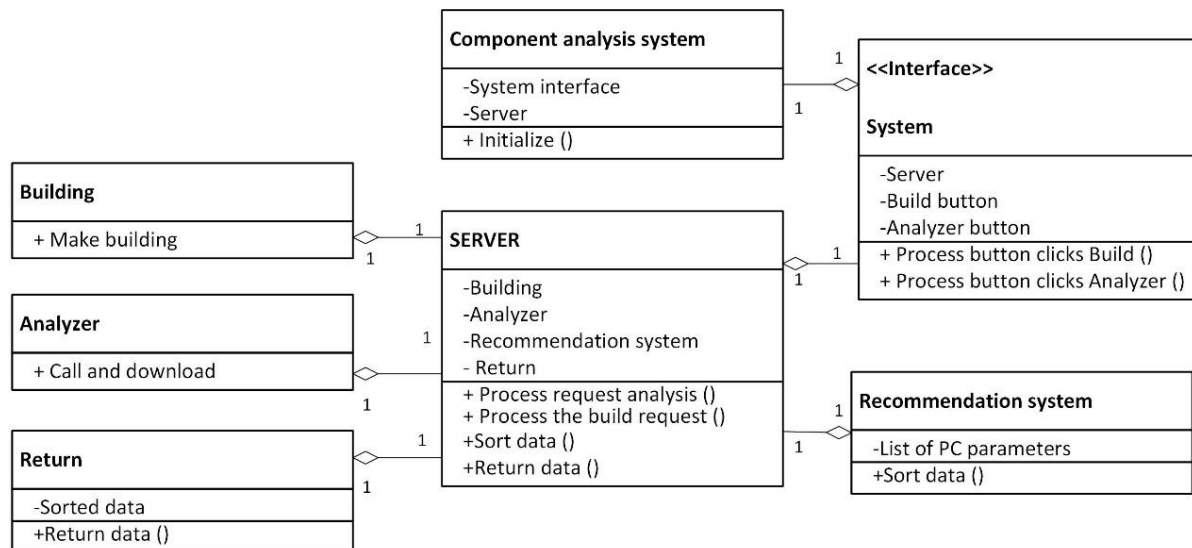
Component analysis system

-System interface
-Server

+ Initialize ()

1

1

<<Interface>>

System

-Server
-Build button
-Analyzer button

+ Process button clicks Build ()
+ Process button clicks Analyzer ()

Building

+ Make building

1

1

SERVER

-Building
-Analyzer
-Recommendation system
- Return

+ Process request analysis ()
+ Process the build request ()
+Sort data ()
+Return data ()

1

1

Analyzer

+ Call and download

1

1

Recommendation system

-List of PC parameters

+Sort data ()

1

1

Return

-Sorted data

+Return data ()

1

1